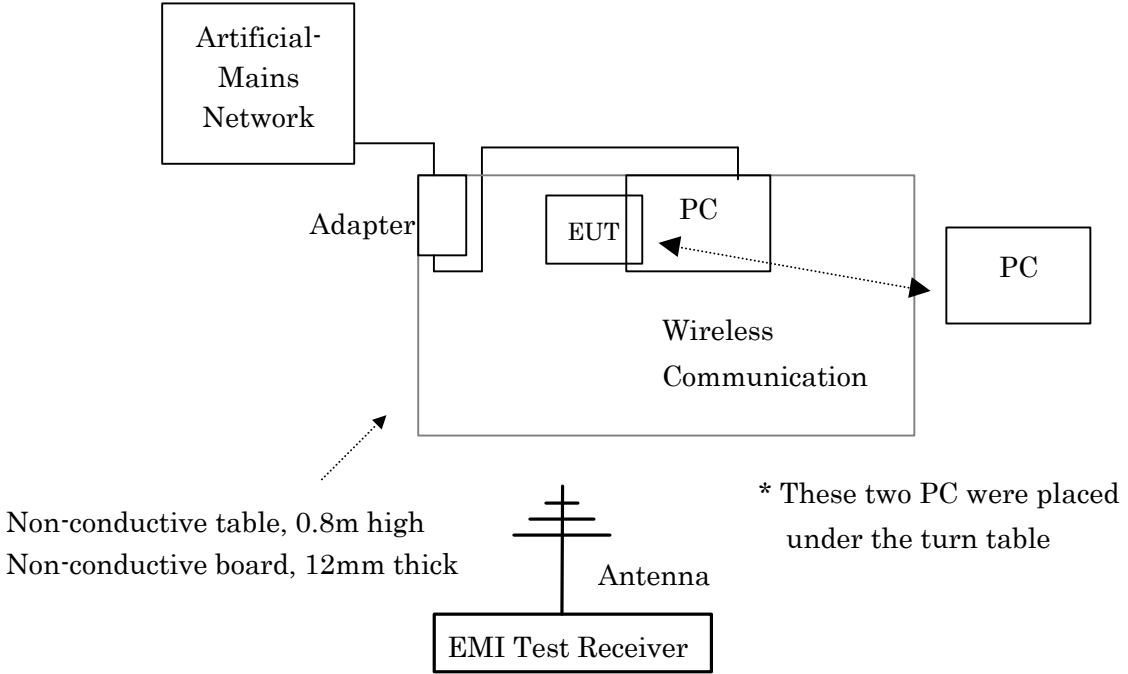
Artificial-Mains Network

Adapter

EUT

PC

PC

Wireless Communication

Non-conductive table, 0.8m high
Non-conductive board, 12mm thick

\* These two PC were placed under the turn table

Antenna

EMI Test Receiver